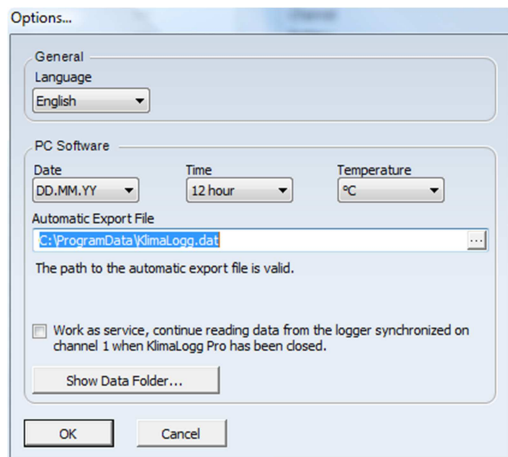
Options...

General
Language
English

PC Software
Date
DD.MM.YY
Time
12 hour
Temperature
°C
Automatic Export File
C:\ProgramData\KlimaLogg.dat
...
The path to the automatic export file is valid.

Work as service, continue reading data from the logger synchronized on channel 1 when KlimaLogg Pro has been closed.

Show Data Folder...

OK
Cancel